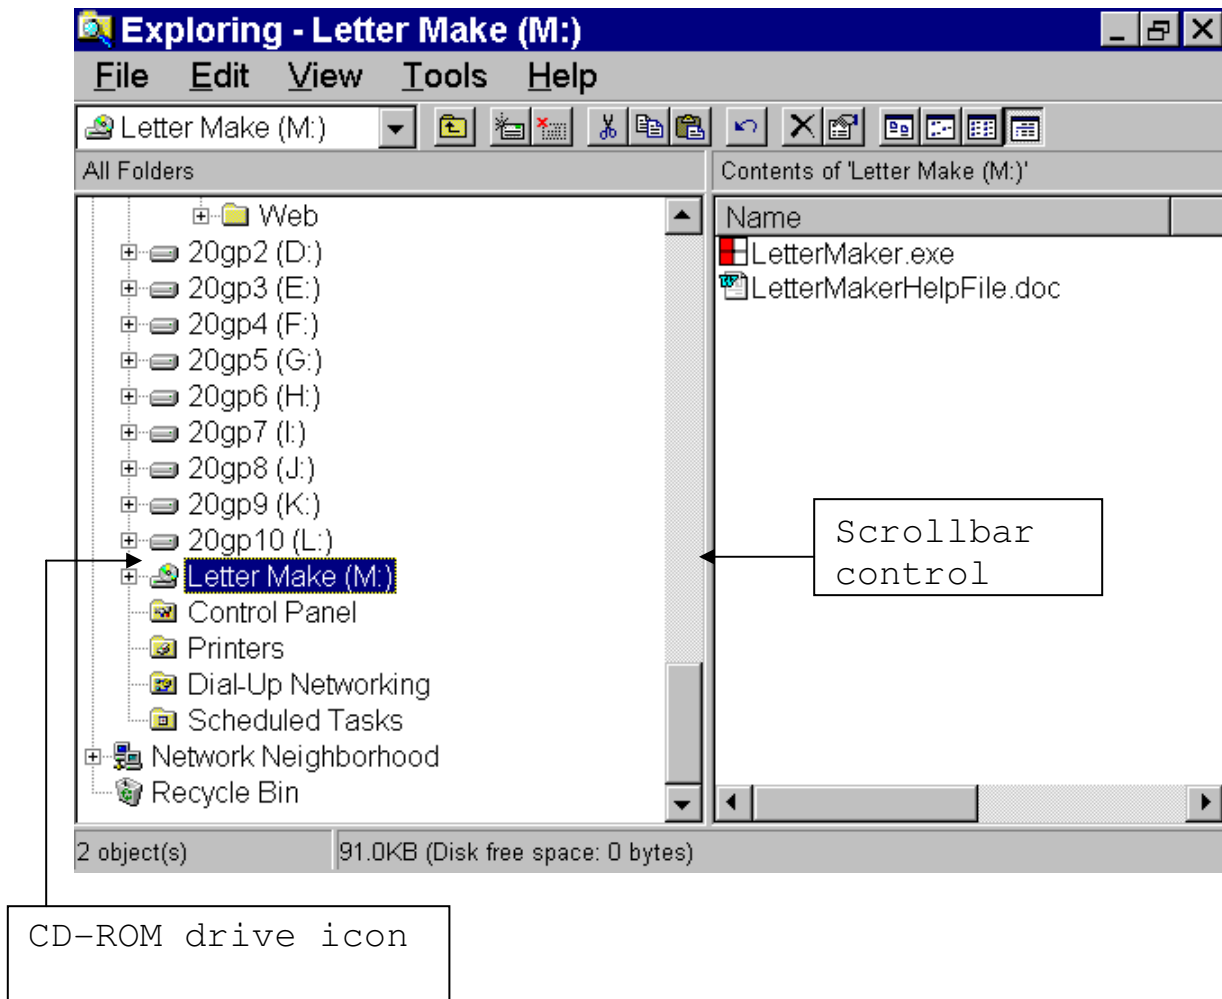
Exploring - Letter Make (M:)

File Edit View Tools Help

Letter Make (M:)

All Folders

Contents of 'Letter Make (M:)'

Web
20gp2 (D:)
20gp3 (E:)
20gp4 (F:)
20gp5 (G:)
20gp6 (H:)
20gp7 (I:)
20gp8 (J:)
20gp9 (K:)
20gp10 (L:)
Letter Make (M:)
Control Panel
Printers
Dial-Up Networking
Scheduled Tasks
Network Neighborhood
Recycle Bin

Name
LetterMaker.exe
LetterMakerHelpFile.doc

Scrollbar control

2 object(s)

91.0KB (Disk free space: 0 bytes)

CD-ROM drive icon